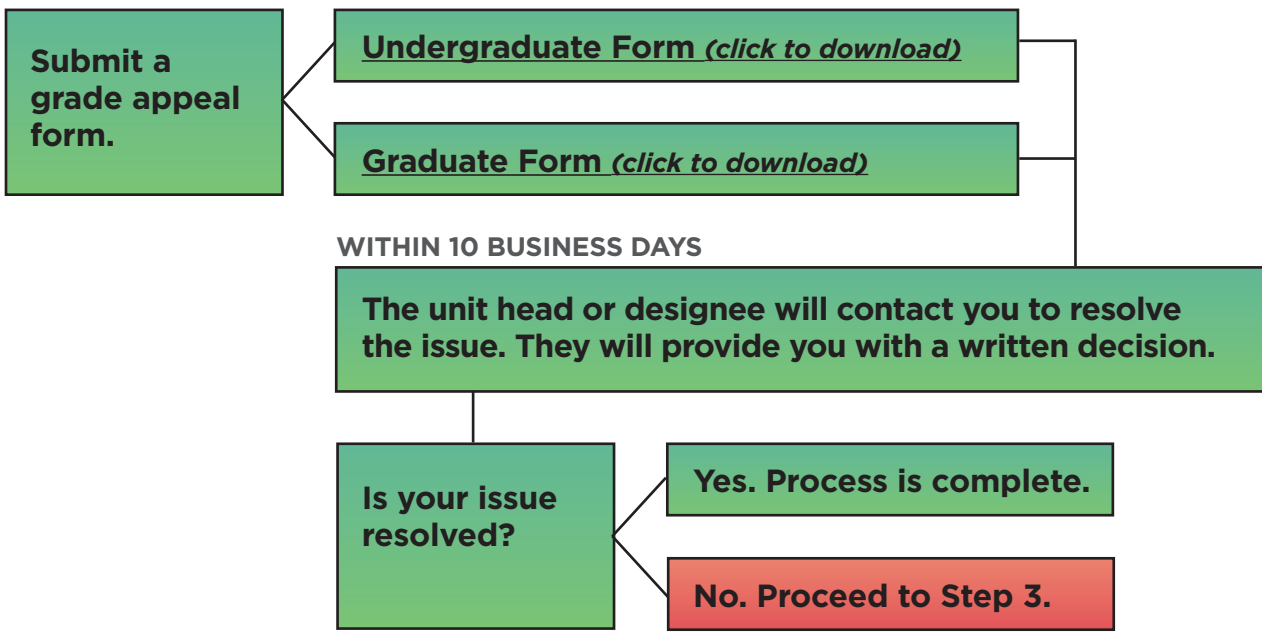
Submit a grade appeal form.

Undergraduate Form (click to download)

Graduate Form (click to download)

WITHIN 10 BUSINESS DAYS

The unit head or designee will contact you to resolve the issue. They will provide you with a written decision.

Is your issue resolved?

Yes. Process is complete.

No. Proceed to Step 3.